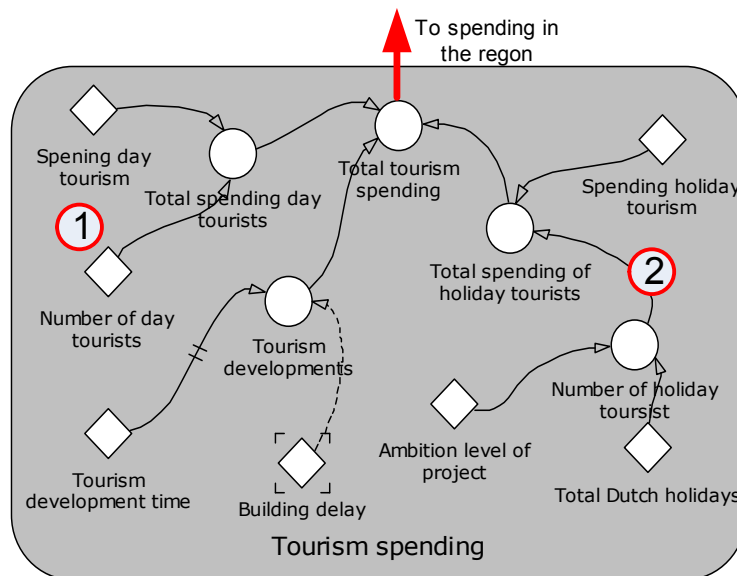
To spending in the regon

Spening day tourism

Total spending day tourists

Total tourism spending

Spending holiday tourism

1

Number of day tourists

Total spending of holiday tourists

2

Tourism developments

Number of holiday tourisst

Ambition level of project

Tourism development time

Building delay

Total Dutch holidays

Tourism spending